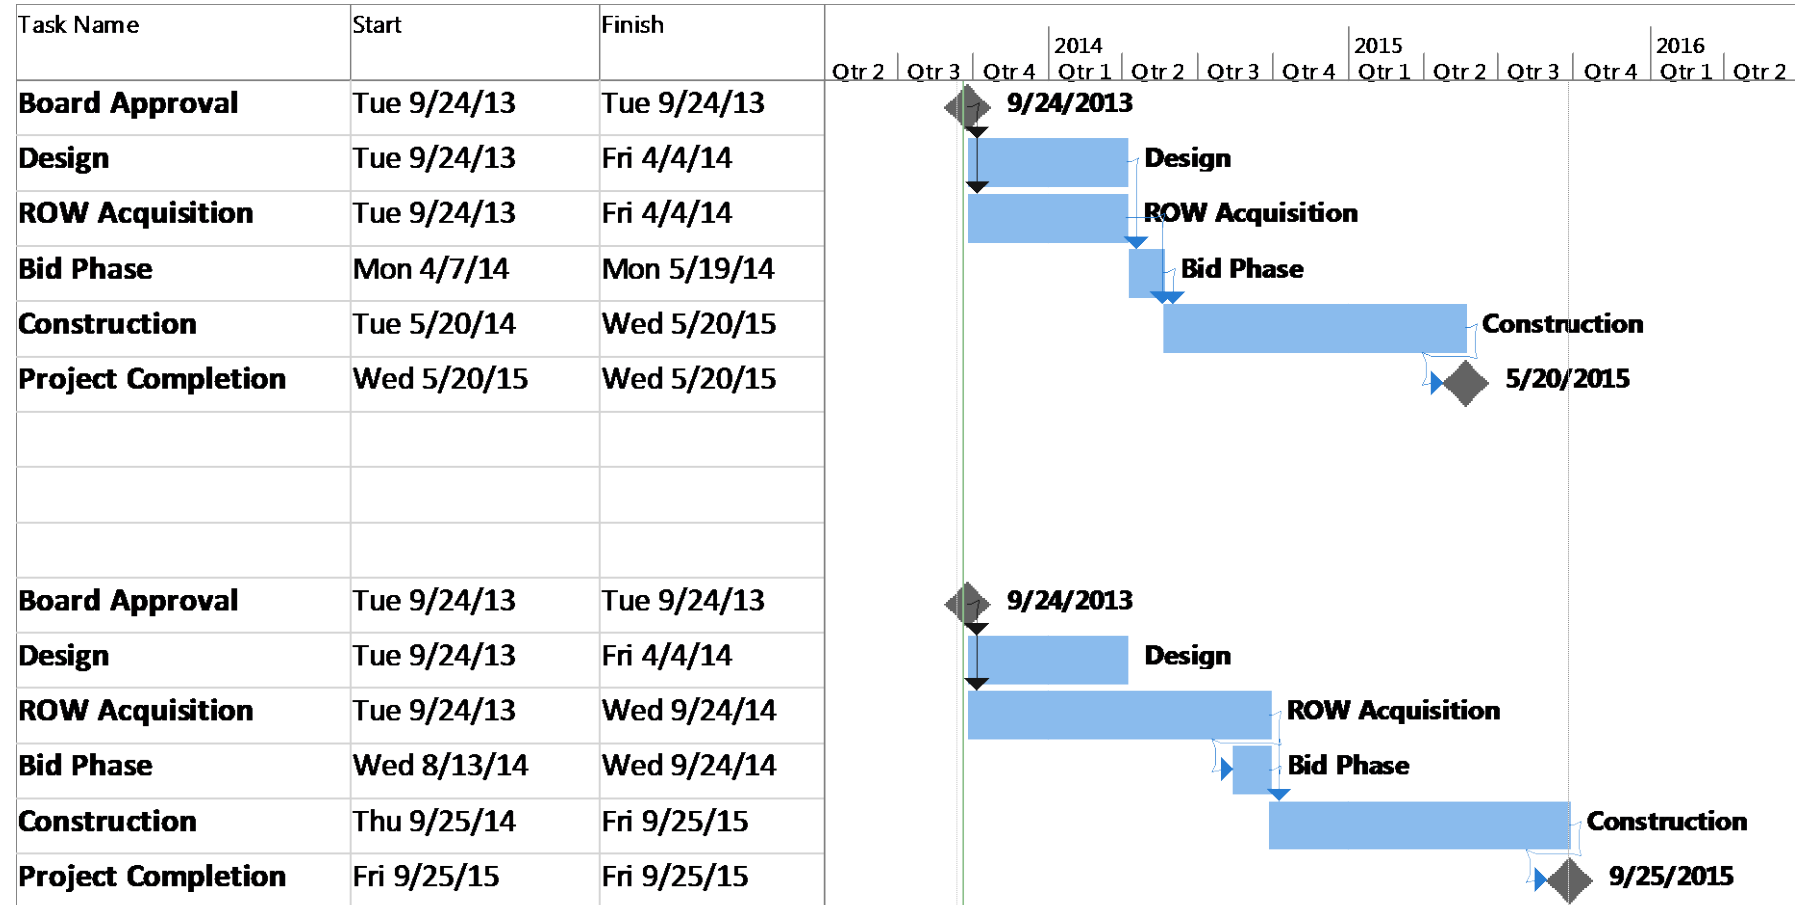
| Task Name | Start | Finish |
|---|---|---|
| Board Approval | Tue 9/24/13 | Tue 9/24/13 |
| Design | Tue 9/24/13 | Fri 4/4/14 |
| ROW Acquisition | Tue 9/24/13 | Fri 4/4/14 |
| Bid Phase | Mon 4/7/14 | Mon 5/19/14 |
| Construction | Tue 5/20/14 | Wed 5/20/15 |
| Project Completion | Wed 5/20/15 | Wed 5/20/15 |
| | | |
| | | |
| | | |
| Board Approval | Tue 9/24/13 | Tue 9/24/13 |
| Design | Tue 9/24/13 | Fri 4/4/14 |
| ROW Acquisition | Tue 9/24/13 | Wed 9/24/14 |
| Bid Phase | Wed 8/13/14 | Wed 9/24/14 |
| Construction | Thu 9/25/14 | Fri 9/25/15 |
| Project Completion | Fri 9/25/15 | Fri 9/25/15 |

2014 2015 2016
Qtr 2 Qtr 3 Qtr 4 Qtr 1 Qtr 2 Qtr 3 Qtr 4 Qtr 1 Qtr 2 Qtr 3 Qtr 4 Qtr 1 Qtr 2

9/24/2013
Design
ROW Acquisition
Bid Phase
Construction
5/20/2015

9/24/2013
Design
ROW Acquisition
Bid Phase
Construction
9/25/2015